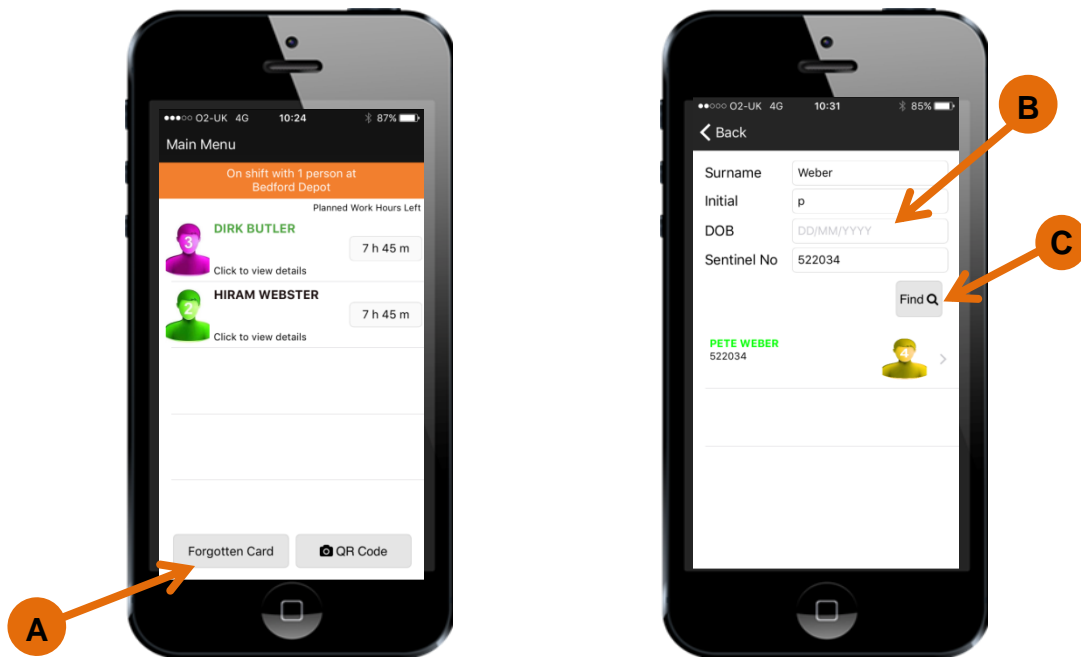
●●●○○ O2-UK 4G 10:24 87%

Main Menu

On shift with 1 person at Bedford Depot

Planned Work Hours Left

3 DIRK BUTLER 7 h 45 m
Click to view details

2 HIRAM WEBSTER 7 h 45 m
Click to view details

Forgotten Card

QR Code

A

●●○○○ O2-UK 4G 10:31 85%

Back

Surname Weber
Initial p
DOB DD/MM/YYYY
Sentinel No 522034

Find

PETE WEBER
522034
4

B

C